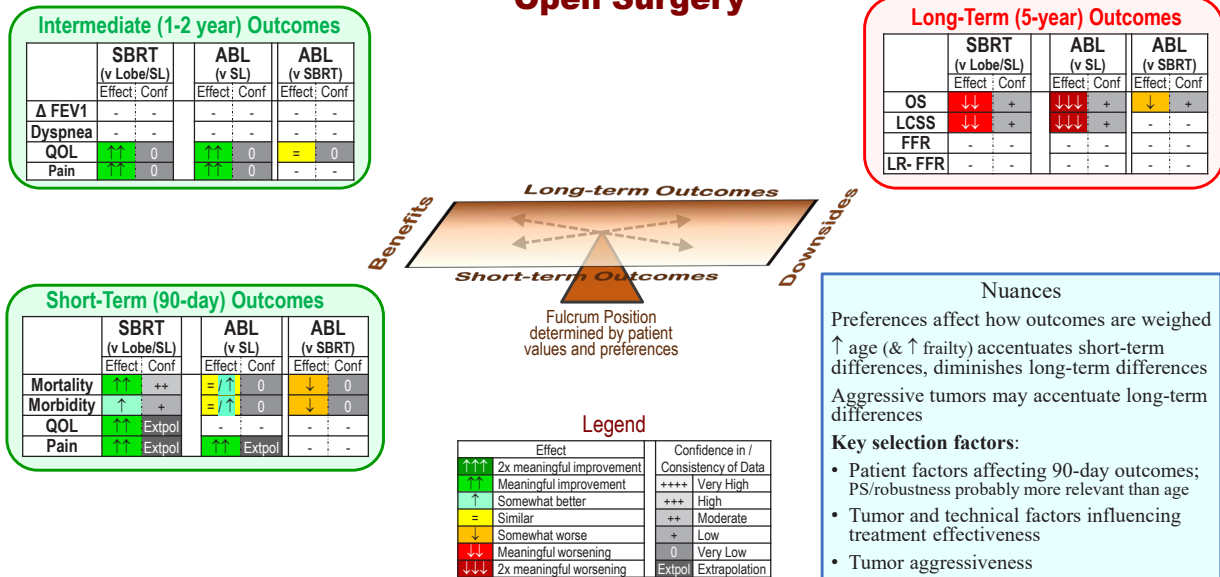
Open Surgery

Intermediate (1-2 year) Outcomes

| | SBRT (v Lobe/SL) Effect | Conf | ABL (v SL) Effect | Conf | ABL (v SBRT) Effect | Conf |
|---|---|---|---|---|---|---|
| Δ FEV1 | - | - | - | - | - | - |
| Dyspnea | - | - | - | - | - | - |
| QOL | ↑↑ | 0 | ↑↑ | 0 | = | 0 |
| Pain | ↑↑ | 0 | ↑↑ | 0 | - | - |

Long-Term (5-year) Outcomes

| | SBRT (v Lobe/SL) Effect | Conf | ABL (v SL) Effect | Conf | ABL (v SBRT) Effect | Conf |
|---|---|---|---|---|---|---|
| OS | ↓↓ | + | ↓↓↓ | + | ↓ | + |
| LCSS | ↓↓ | + | ↓↓↓ | + | - | - |
| FFR | - | - | - | - | - | - |
| LR- FFR | - | - | - | - | - | - |

Long-term Outcomes
Benefits
Downsides
Short-term Outcomes
Fulcrum Position determined by patient values and preferences

Short-Term (90-day) Outcomes

| | SBRT (v Lobe/SL) Effect | Conf | ABL (v SL) Effect | Conf | ABL (v SBRT) Effect | Conf |
|---|---|---|---|---|---|---|
| Mortality | ↑↑ | ++ | = / ↑ | 0 | ↓ | 0 |
| Morbidity | ↑ | + | = / ↑ | 0 | ↓ | 0 |
| QOL | ↑↑ | Extpol | - | - | - | - |
| Pain | ↑↑ | Extpol | ↑↑ | Extpol | - | - |

Legend

| Effect | | Confidence in / Consistency of Data | |
|---|---|---|---|
| ↑↑↑ | 2x meaningful improvement | | |
| ↑↑ | Meaningful improvement | ++++ | Very High |
| ↑ | Somewhat better | +++ | High |
| = | Similar | ++ | Moderate |
| ↓ | Somewhat worse | + | Low |
| ↓↓ | Meaningful worsening | 0 | Very Low |
| ↓↓↓ | 2x meaningful worsening | Extpol | Extrapolation |

Nuances
Preferences affect how outcomes are weighed
↑ age (& ↑ frailty) accentuates short-term differences, diminishes long-term differences
Aggressive tumors may accentuate long-term differences
Key selection factors:
• Patient factors affecting 90-day outcomes; PS/robustness probably more relevant than age
• Tumor and technical factors influencing treatment effectiveness
• Tumor aggressiveness